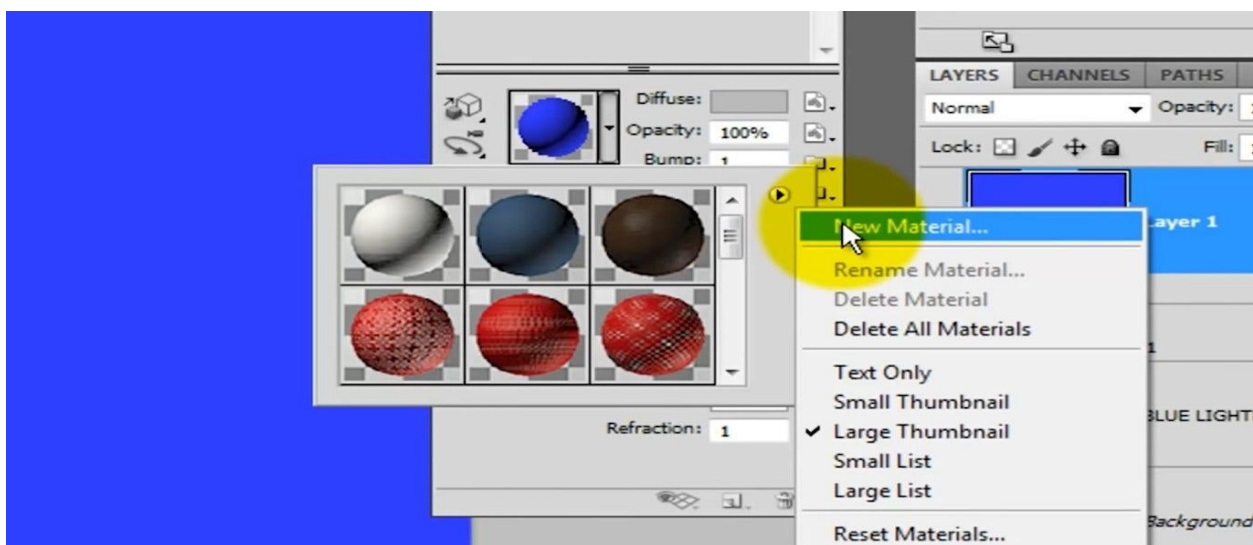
Diffuse:
Opacity: 100%
Bump: 1
Refraction: 1

LAYERS CHANNELS PATHS
Normal
Opacity:
Lock:
Fill:
Layer 1
1
BLUE LIGHT
Background

New Material...
Rename Material...
Delete Material
Delete All Materials
Text Only
Small Thumbnail
✔ Large Thumbnail
Small List
Large List
Reset Materials...